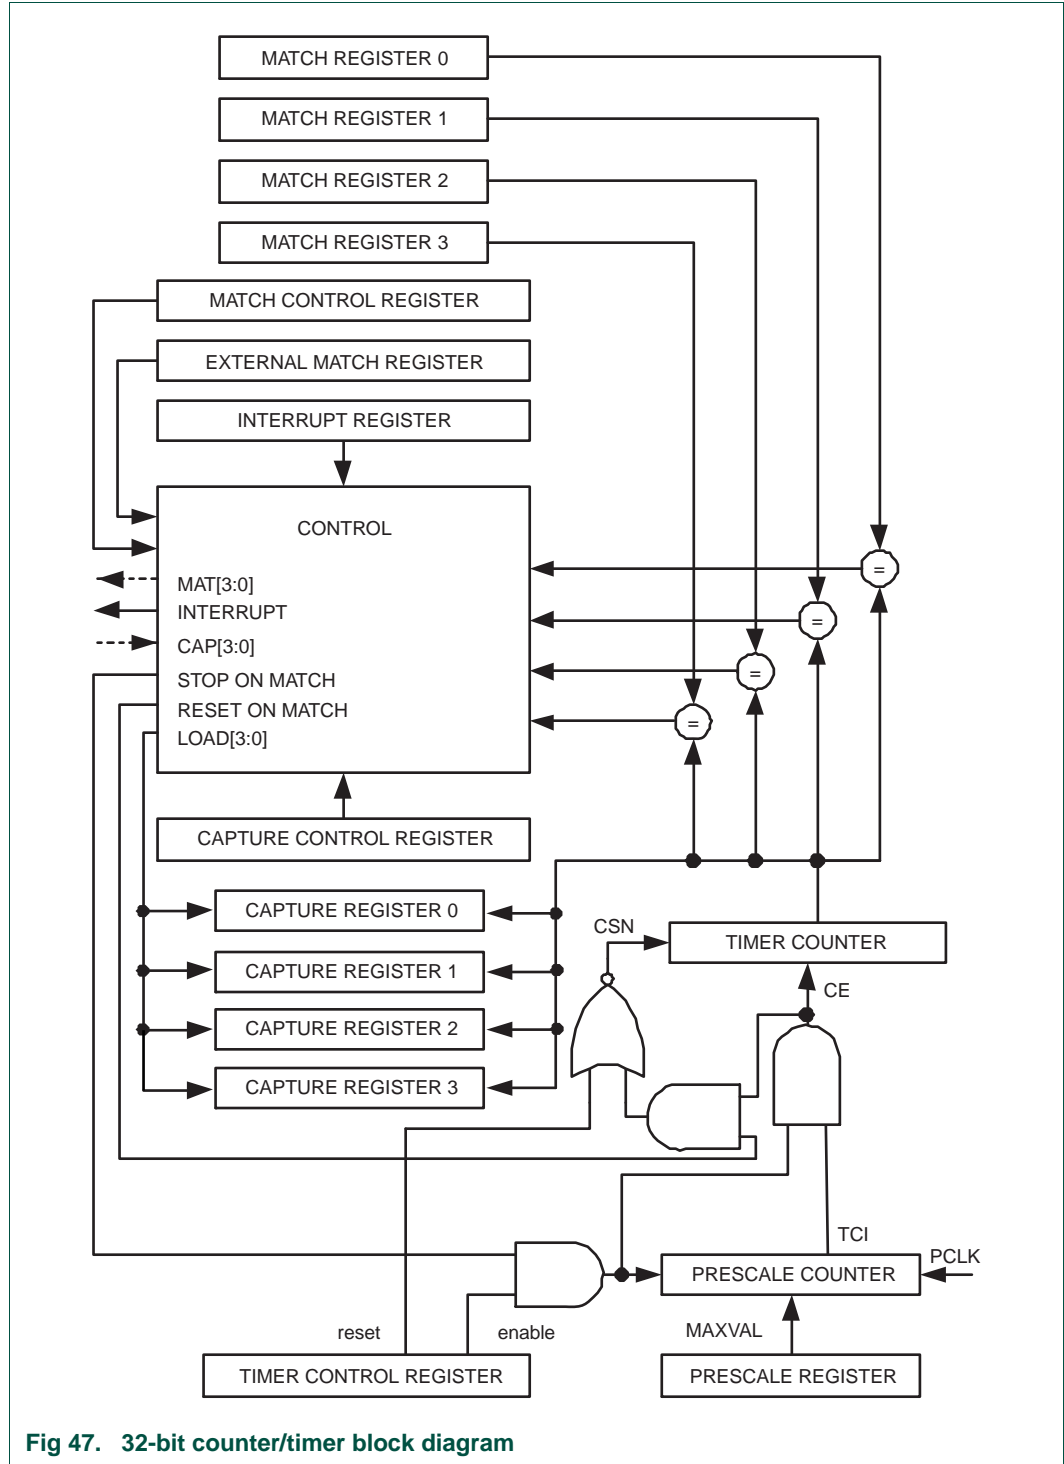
MATCH REGISTER 0

MATCH REGISTER 1

MATCH REGISTER 2

MATCH REGISTER 3

MATCH CONTROL REGISTER

EXTERNAL MATCH REGISTER

INTERRUPT REGISTER

CONTROL

MAT[3:0]
INTERRUPT
CAP[3:0]
STOP ON MATCH
RESET ON MATCH
LOAD[3:0]

=
=
=
=

CAPTURE CONTROL REGISTER

CAPTURE REGISTER 0

CAPTURE REGISTER 1

CAPTURE REGISTER 2

CAPTURE REGISTER 3

CSN

TIMER COUNTER

CE

TCI

PCLK

PRESCALE COUNTER

reset

enable

MAXVAL

TIMER CONTROL REGISTER

PRESCALE REGISTER

Fig 47. 32-bit counter/timer block diagram